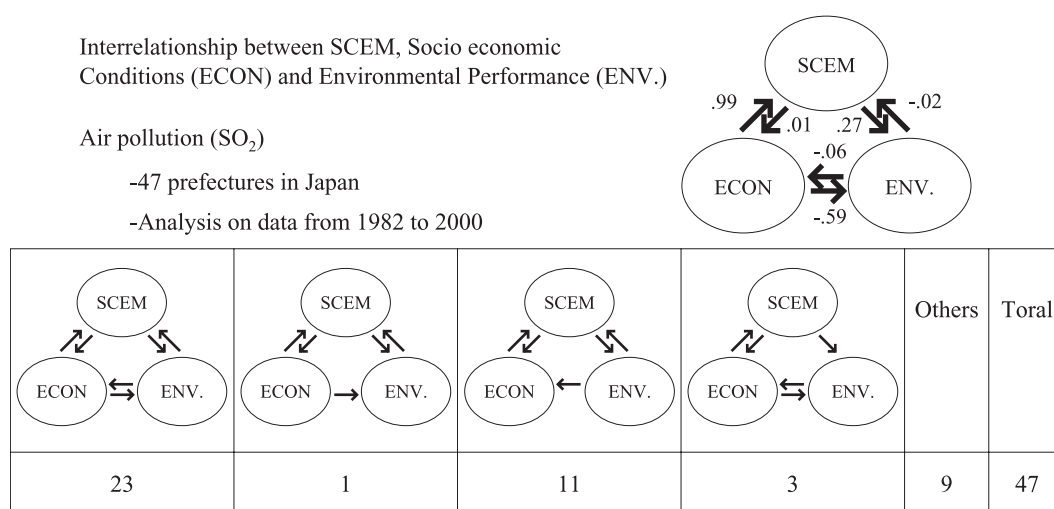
Interrelationship between SCEM, Socio economic Conditions (ECON) and Environmental Performance (ENV.)

SCEM
.99
.01
.27
-.02
-.06
ECON
ENV.
-.59

Air pollution ($SO_2$)

-47 prefectures in Japan

-Analysis on data from 1982 to 2000

| SCEM ECON ENV. | SCEM ECON ENV. | SCEM ECON ENV. | SCEM ECON ENV. | Others | Toral |
|---|---|---|---|---|---|
| 23 | 1 | 11 | 3 | 9 | 47 |